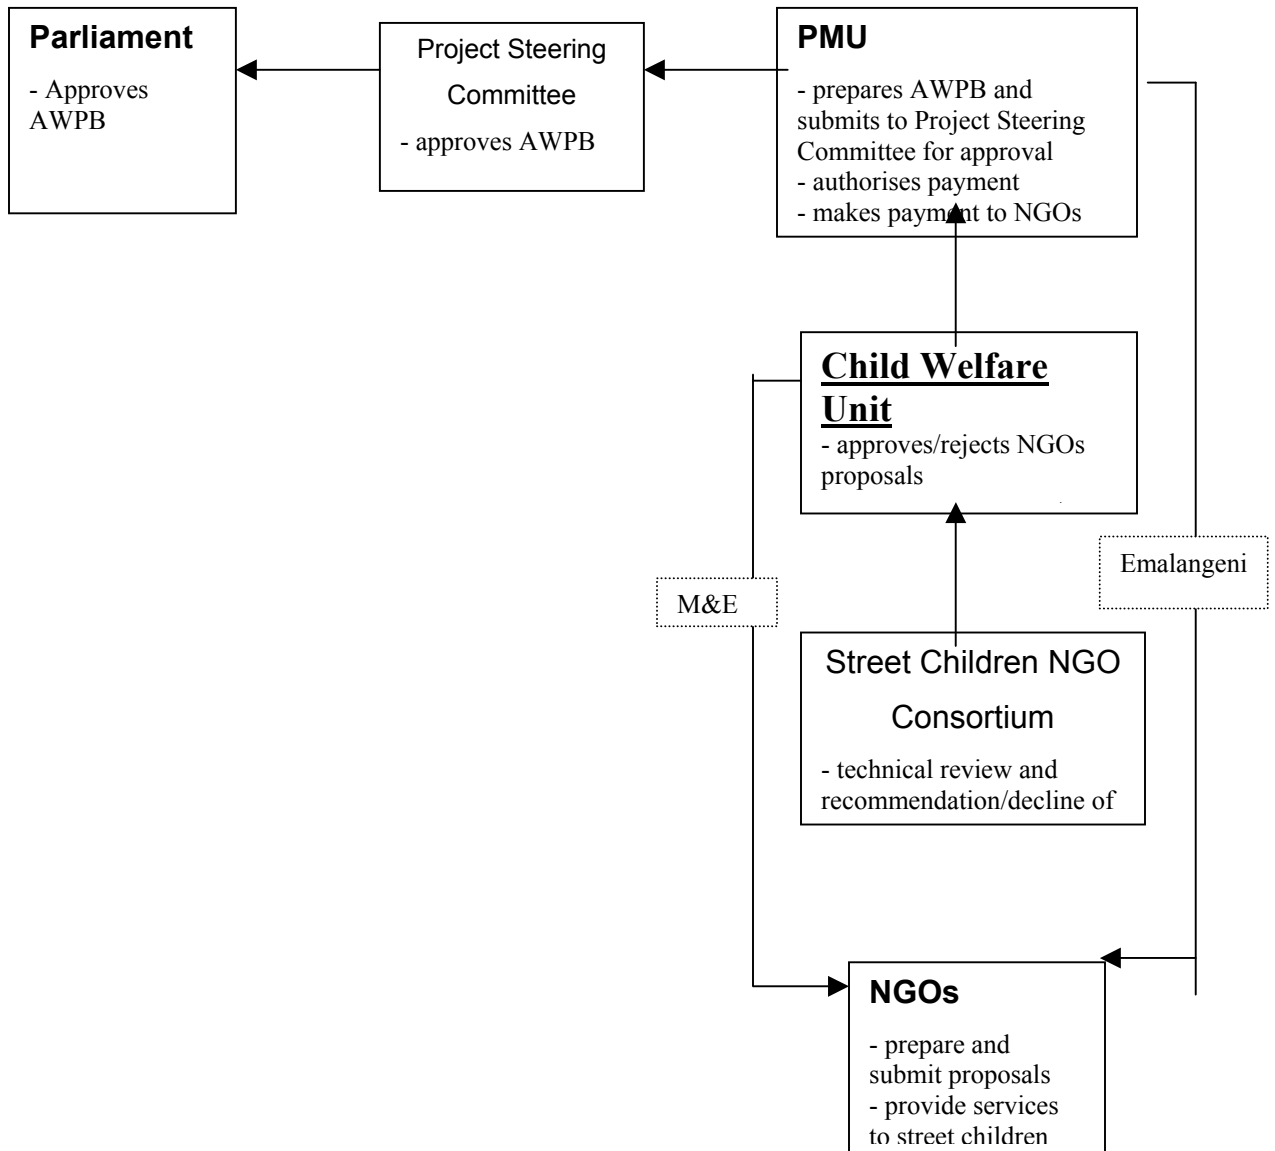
**Parliament**

- Approves AWPB

Project Steering Committee

- approves AWPB

**PMU**

- prepares AWPB and submits to Project Steering Committee for approval
- authorises payment
- makes payment to NGOs

**Child Welfare Unit**

- approves/rejects NGOs proposals

Emalangeni

M&E

Street Children NGO Consortium

- technical review and recommendation/decline of

**NGOs**

- prepare and submit proposals
- provide services to street children